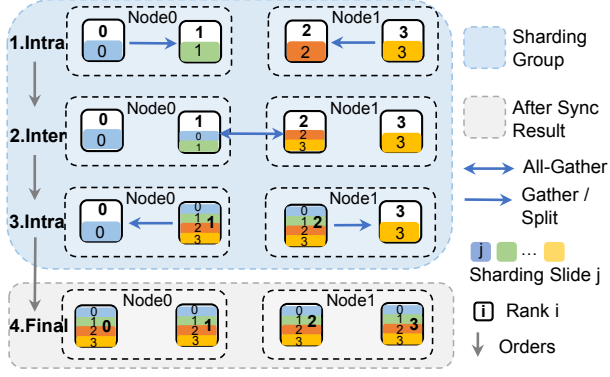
1.Intra

Node0

0
0

1
1

Node1

2
2

3
3

2.Inter

Node0

0
0

1
0
1

Node1

2
2
3

3
3

3.Intra

Node0

0
0

0
1
2
3
1

Node1

0
1
2
3
2

3
3

4.Final

Node0

0
1
2
3
0

0
1
2
3
1

Node1

0
1
2
3
2

0
1
2
3
3

Sharding Group

After Sync Result

All-Gather

Gather / Split

j ...

Sharding Slide j

i Rank i

Orders